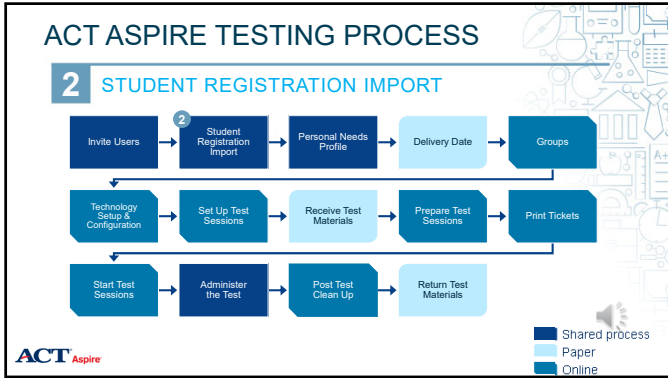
ACT ASPIRE TESTING PROCESS

2 STUDENT REGISTRATION IMPORT

Invite Users

2 Student Registration Import

Personal Needs Profile

Delivery Date

Groups

Technology Setup & Configuration

Set Up Test Sessions

Receive Test Materials

Prepare Test Sessions

Print Tickets

Start Test Sessions

Administer the Test

Post Test Clean Up

Return Test Materials

Shared process
Paper
Online

ACT Aspire